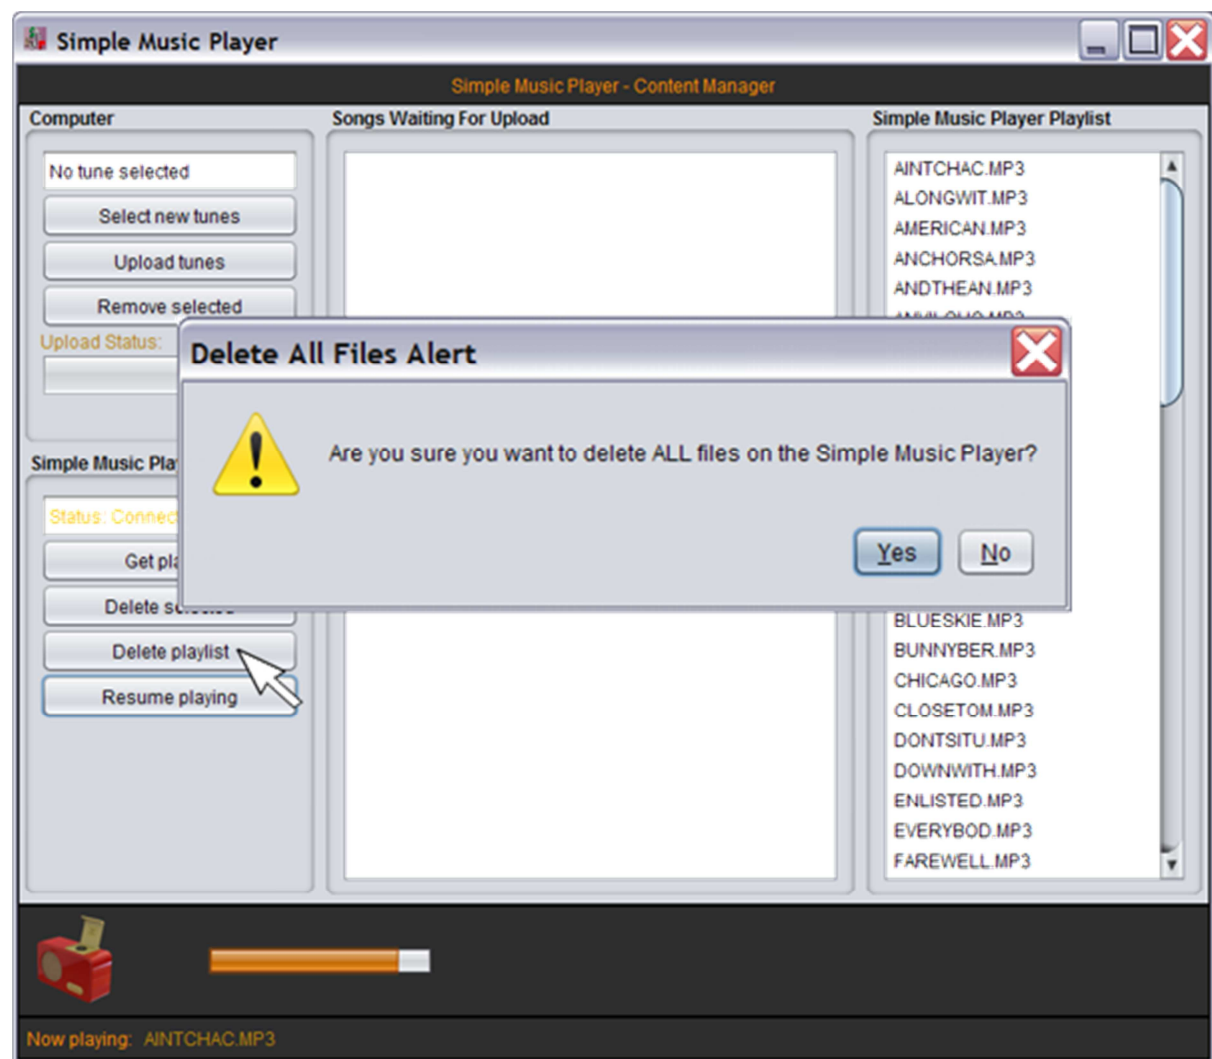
Simple Music Player

Simple Music Player - Content Manager

Computer

No tune selected

Select new tunes

Upload tunes

Remove selected

Upload Status:

Simple Music Pla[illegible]

Status: Connec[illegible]

Get pl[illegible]

Delete s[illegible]

Delete playlist

Resume playing

Songs Waiting For Upload

Simple Music Player Playlist

AINTCHAC.MP3
ALONGWIT.MP3
AMERICAN.MP3
ANCHORSA.MP3
ANDTHEAN.MP3
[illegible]
BLUESKIE.MP3
BUNNYBER.MP3
CHICAGO.MP3
CLOSETOM.MP3
DONTSITU.MP3
DOWNWITH.MP3
ENLISTED.MP3
EVERYBOD.MP3
FAREWELL.MP3

Delete All Files Alert

Are you sure you want to delete ALL files on the Simple Music Player?

Yes

No

Now playing: AINTCHAC.MP3